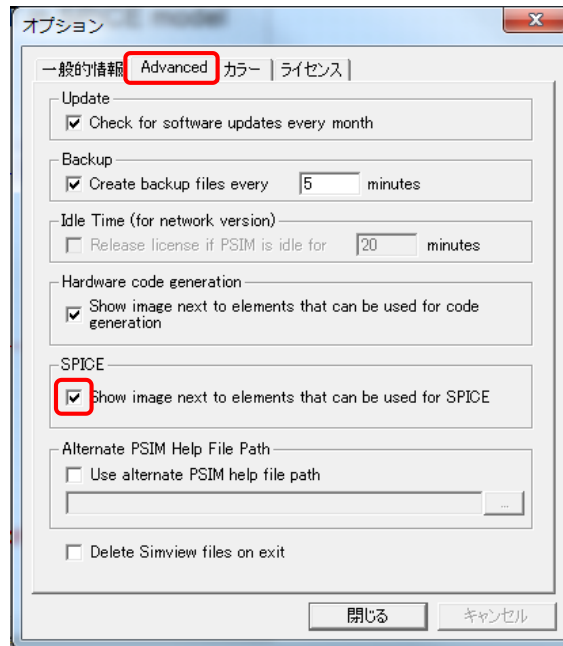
オプション

一般的情報 | Advanced | カラー | ライセンス

Update
Check for software updates every month

Backup
Create backup files every 5 minutes

Idle Time (for network version)
Release license if PSIM is idle for 20 minutes

Hardware code generation
Show image next to elements that can be used for code generation

SPICE
Show image next to elements that can be used for SPICE

Alternate PSIM Help File Path
Use alternate PSIM help file path
...

Delete Simview files on exit

閉じる | キャンセル